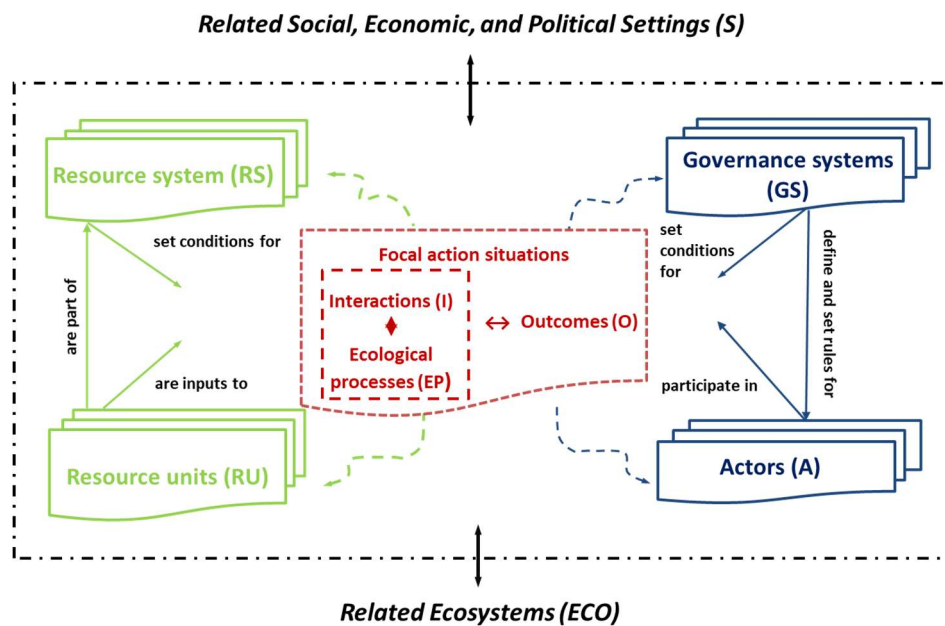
Related Social, Economic, and Political Settings (S)

Resource system (RS)

set conditions for

are part of

are inputs to

Resource units (RU)

Focal action situations

Interactions (I)

Ecological processes (EP)

↔ Outcomes (O)

Governance systems (GS)

set conditions for

define and set rules for

participate in

Actors (A)

Related Ecosystems (ECO)